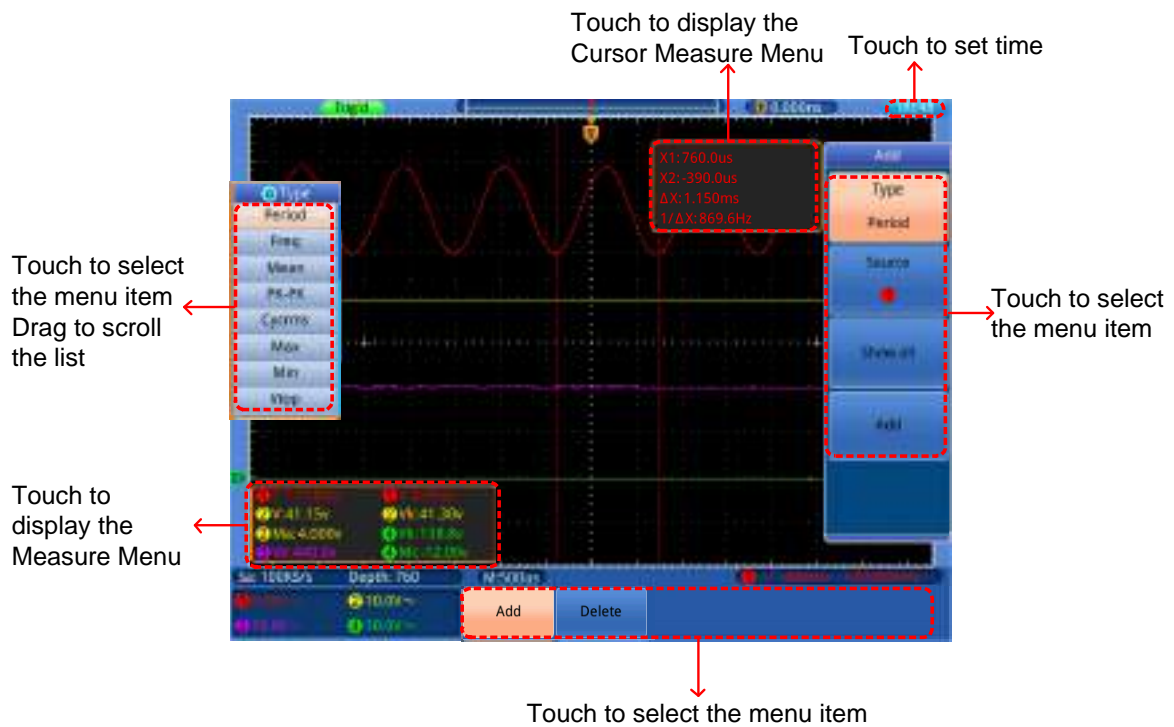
Touch to display the Cursor Measure Menu

Touch to set time

Trig'd

0.000ns

X1:760.0us
X2:-390.0us
ΔX:1.150ms
1/ΔX:869.6Hz

Add

Type

Period

Source

Show all

Add

Type

Period

Freq

Mean

PK-PK

Cycrms

Max

Min

Vtop

Touch to select the menu item Drag to scroll the list

Touch to select the menu item

Touch to display the Measure Menu

V:41.15v

Vt:41.30v

Ma:4.000v

Vt:118.8v

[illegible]

Mi:-12.00v

Sa: 100kS/s

Depth: 760

M:500us

10.0V

10.0V

Add

Delete

Touch to select the menu item